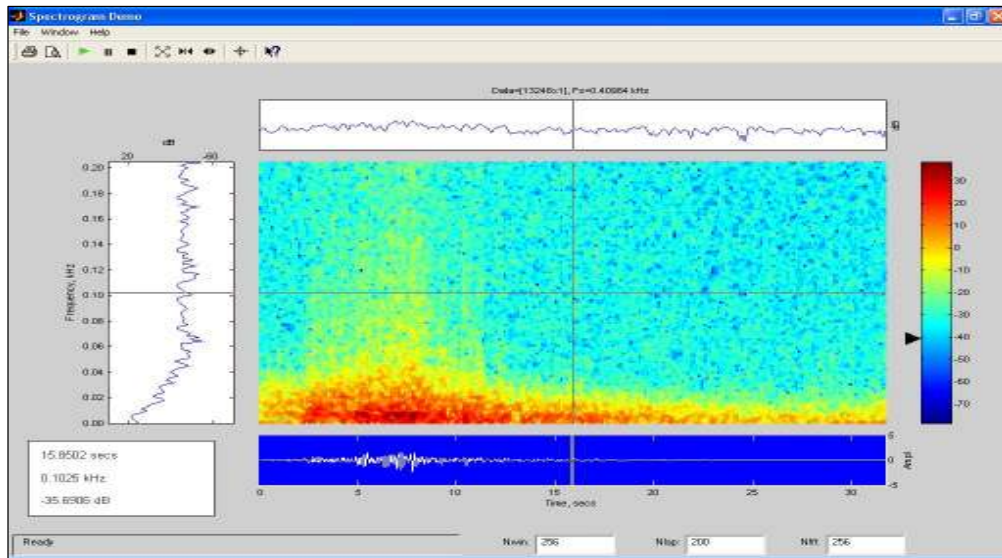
Spectrogram Demo

File Window Help

Data=[13246x1], Fs=0.40984 kHz

dB

dB
20 -60

0.20
0.18
0.16
0.14
0.12
0.10
0.08
0.06
0.04
0.02
0.00

Frequency, kHz

30
20
10
0
-10
-20
-30
-40
-50
-60
-70

5
0
-5
Ampl.

0 5 10 15 20 25 30
Time, secs

15.8502 secs
0.1025 kHz
-35.6906 dB

Ready

Nwin: 256

Nlap: 200

Nfft: 256